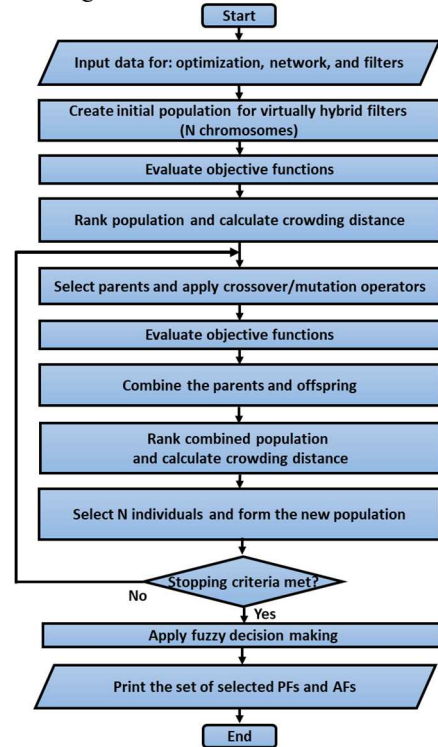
Start

Input data for: optimization, network, and filters

Create initial population for virtually hybrid filters (N chromosomes)

Evaluate objective functions

Rank population and calculate crowding distance

Select parents and apply crossover/mutation operators

Evaluate objective functions

Combine the parents and offspring

Rank combined population and calculate crowding distance

Select N individuals and form the new population

Stopping criteria met?

No

Yes

Apply fuzzy decision making

Print the set of selected PFs and AFs

End